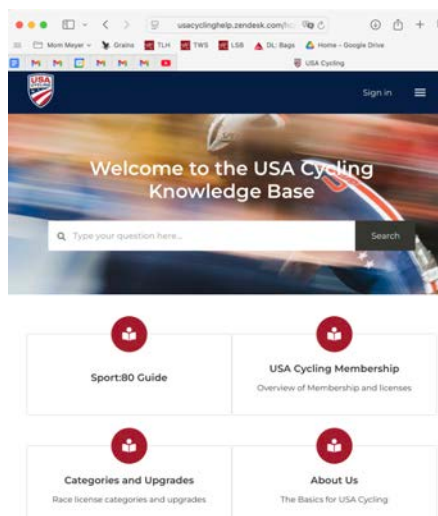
usacyclinghelp.zendesk.com/hc

Mom Meyer Grains TLH TWS LSB DL: Bags Home - Google Drive

USA Cycling

USA CYCLING

Sign in

Welcome to the USA Cycling Knowledge Base

Type your question here...

Search

Sport:80 Guide

USA Cycling Membership

Overview of Membership and licenses

Categories and Upgrades

Race license categories and upgrades

About Us

The Basics for USA Cycling